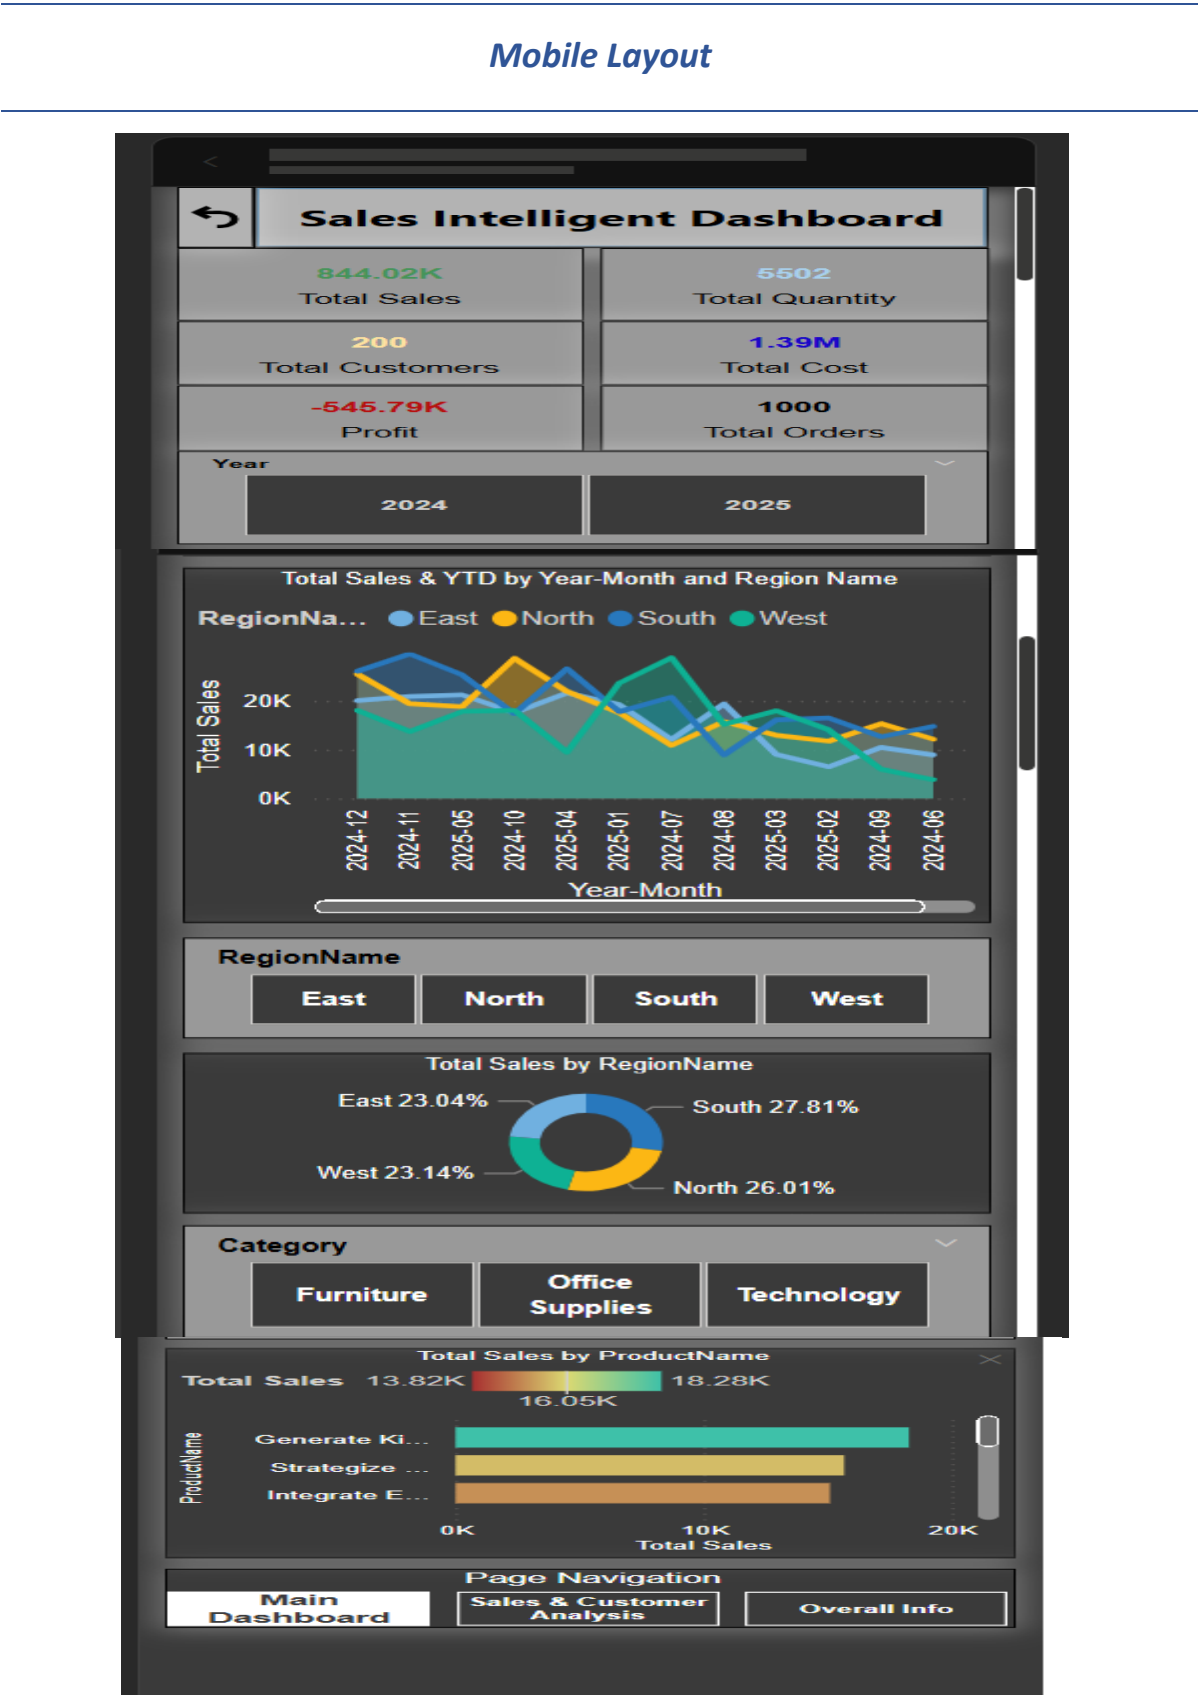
Mobile Layout

Sales Intelligent Dashboard

844.02K
Total Sales

5502
Total Quantity

200
Total Customers

1.39M
Total Cost

-545.79K
Profit

1000
Total Orders

Year

2024

2025

Total Sales & YTD by Year-Month and Region Name

RegionNa... East North South West

Total Sales

20K
10K
0K

2024-12 2024-11 2025-05 2024-10 2025-04 2025-01 2024-07 2024-08 2025-03 2025-02 2024-09 2024-06

Year-Month

RegionName

East North South West

Total Sales by RegionName

East 23.04%
South 27.81%
West 23.14%
North 26.01%

Category

Furniture
Office Supplies
Technology

Total Sales by ProductName

Total Sales 13.82K 18.28K
16.05K

ProductName

Generate Ki...
Strategize ...
Integrate E...

0K 10K 20K
Total Sales

Page Navigation

Main Dashboard
Sales & Customer Analysis
Overall Info